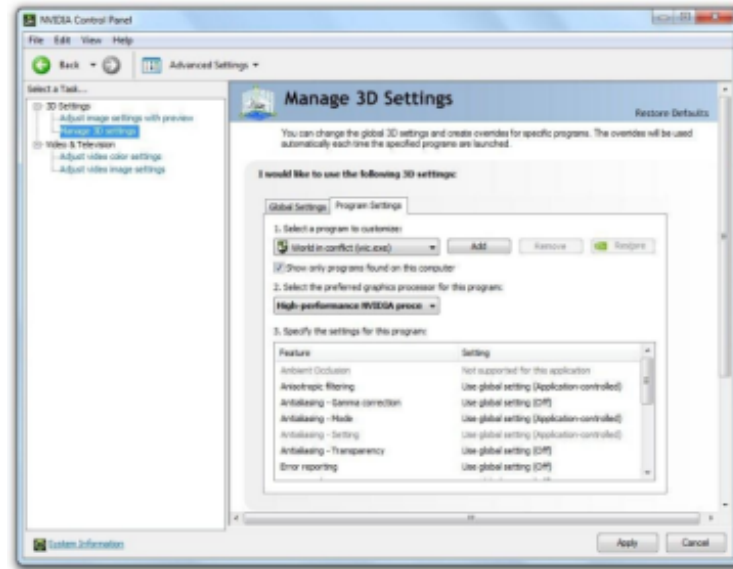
NVIDIA Control Panel

File Edit View Help

Back

Advanced Settings

Select a Task...

3D Settings

Adjust image settings with preview

Manage 3D settings

Video & Television

Adjust video color settings

Adjust video image settings

Manage 3D Settings

Restore Defaults

You can change the global 3D settings and create overrides for specific programs. The overrides will be used automatically each time the specified programs are launched.

I would like to use the following 3D settings:

Global Settings

Program Settings

1. Select a program to customize:

World in conflict (wic.exe)

Add

Remove

Restore

Show only programs found on this computer

2. Select the preferred graphics processor for this program:

High-performance NVIDIA proce

3. Specify the settings for this program:

| Feature | Setting |
|---|---|
| Ambient Occlusion | Not supported for this application |
| Anisotropic filtering | Use global setting (Application-controlled) |
| Antialiasing - Gamma correction | Use global setting (Off) |
| Antialiasing - Mode | Use global setting (Application-controlled) |
| Antialiasing - Setting | Use global setting (Application-controlled) |
| Antialiasing - Transparency | Use global setting (Off) |
| Error reporting | Use global setting (Off) |

System Information

Apply

Cancel